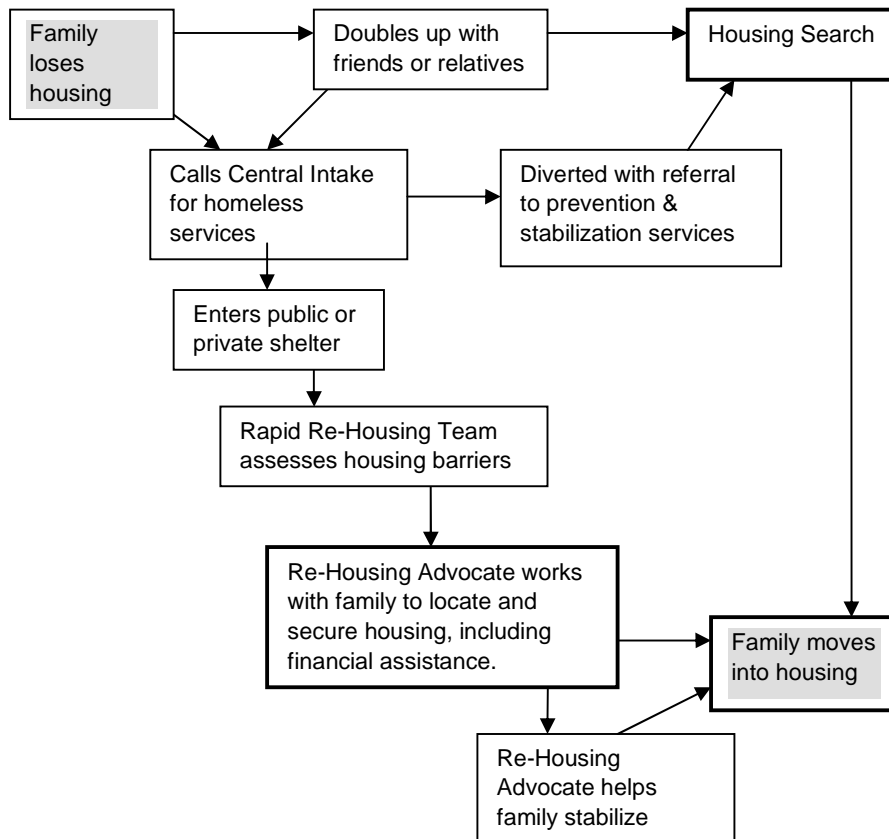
Family loses housing

Doubles up with friends or relatives

Housing Search

Calls Central Intake for homeless services

Diverted with referral to prevention & stabilization services

Enters public or private shelter

Rapid Re-Housing Team assesses housing barriers

Re-Housing Advocate works with family to locate and secure housing, including financial assistance.

Family moves into housing

Re-Housing Advocate helps family stabilize